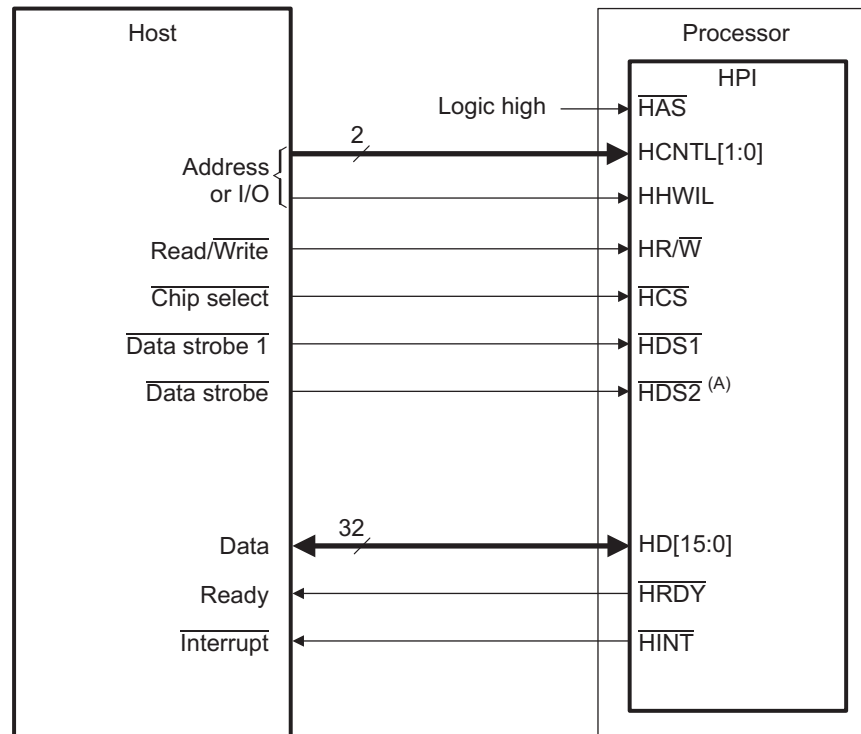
Host

Processor

HPI

Logic high

$\overline{HAS}$

2

Address or I/O

HCNTL[1:0]

HHWIL

Read/$\overline{\text{Write}}$

HR/$\overline{W}$

$\overline{\text{Chip select}}$

$\overline{HCS}$

$\overline{\text{Data strobe 1}}$

$\overline{HDS1}$

$\overline{\text{Data strobe}}$

$\overline{HDS2}$ (A)

32

Data

HD[15:0]

Ready

$\overline{HRDY}$

$\overline{\text{Interrupt}}$

$\overline{HINT}$